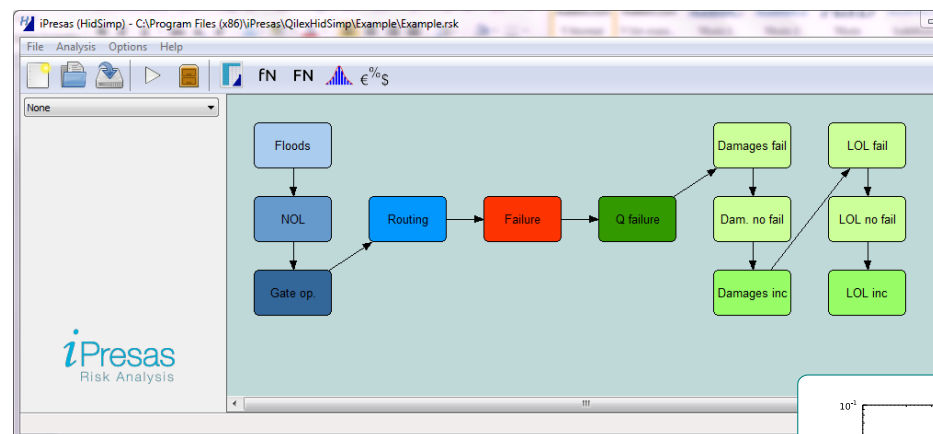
iPresas (HidSimp) - C:\Program Files (x86)\iPresas\QilexHidSimp\Example\Example.rsk

File Analysis Options Help

fN FN €%$

None

Floods

NOL

Gate op.

Routing

Failure

Q failure

Damages fail

Dam. no fail

Damages inc

LOL fail

LOL no fail

LOL inc

iPresas
Risk Analysis

$10^{-1}$